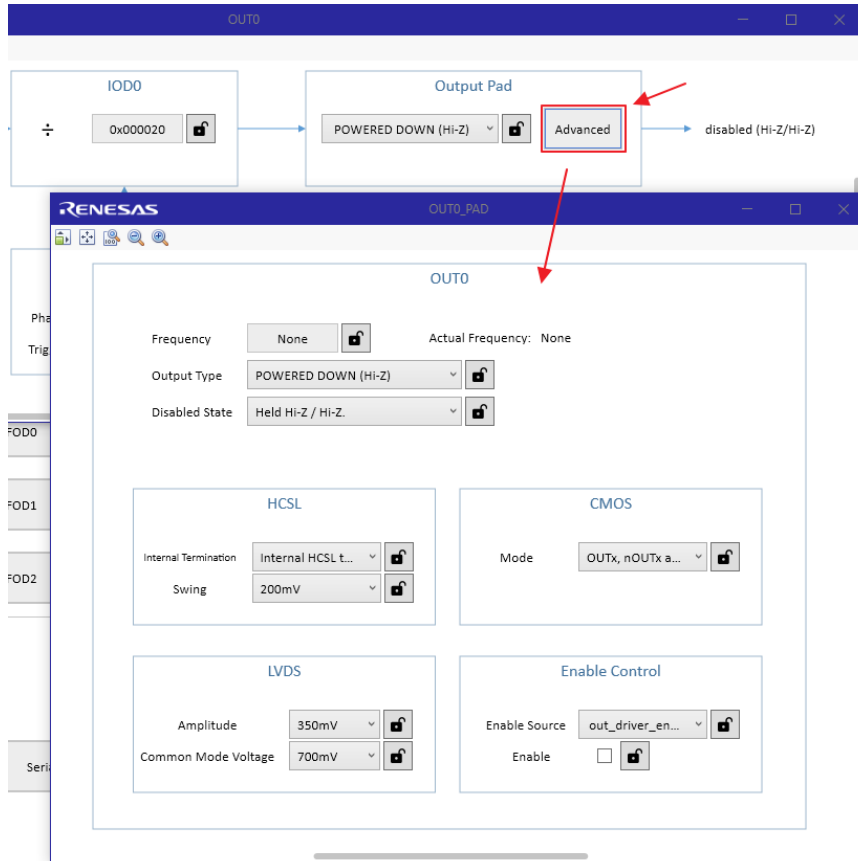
OUT0

IOD0

÷ 0x000020

Output Pad

POWERED DOWN (Hi-Z)

Advanced

disabled (Hi-Z/Hi-Z)

Pha

Trig

FOD0

FOD1

FOD2

Seri

RENESAS

OUT0_PAD

OUT0

Frequency None

Actual Frequency: None

Output Type POWERED DOWN (Hi-Z)

Disabled State Held Hi-Z / Hi-Z.

HCSL

Internal Termination Internal HCSL t...

Swing 200mV

CMOS

Mode OUTx, nOUTx a...

LVDS

Amplitude 350mV

Common Mode Voltage 700mV

Enable Control

Enable Source out_driver_en...

Enable